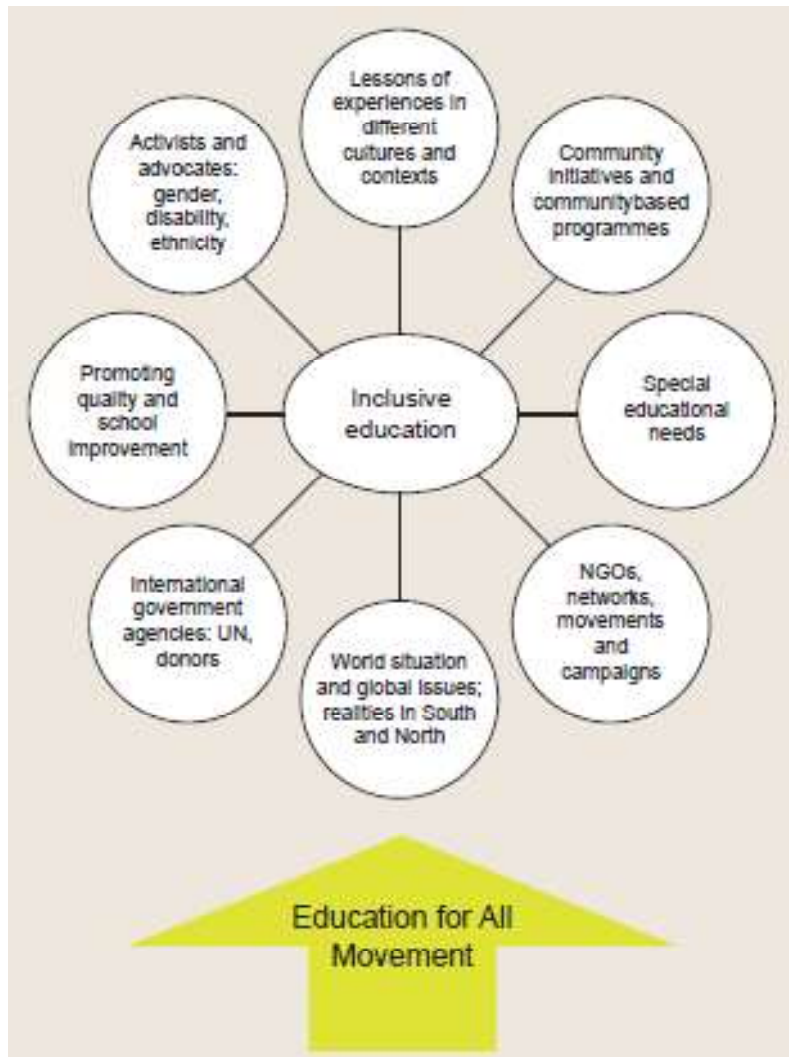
Lessons of experiences in different cultures and contexts

Activists and advocates: gender, disability, ethnicity

Community initiatives and communitybased programmes

Promoting quality and school improvement

Inclusive education

Special educational needs

International government agencies: UN, donors

NGOs, networks, movements and campaigns

World situation and global issues; realities in South and North

Education for All Movement